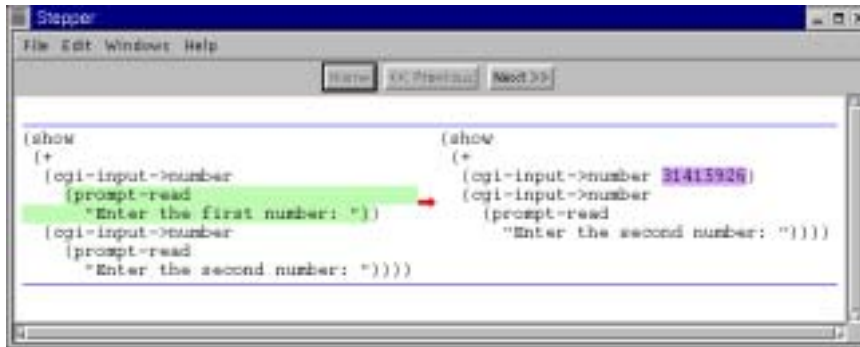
Stepper

File Edit Windows Help

Home << Previous Next >>

(show
 (+
  (cgi-input->number
   (prompt-read
    "Enter the first number: "))
  (cgi-input->number
   (prompt-read
    "Enter the second number: "))))

(show
 (+
  (cgi-input->number 31415926)
  (cgi-input->number
   (prompt-read
    "Enter the second number: "))))